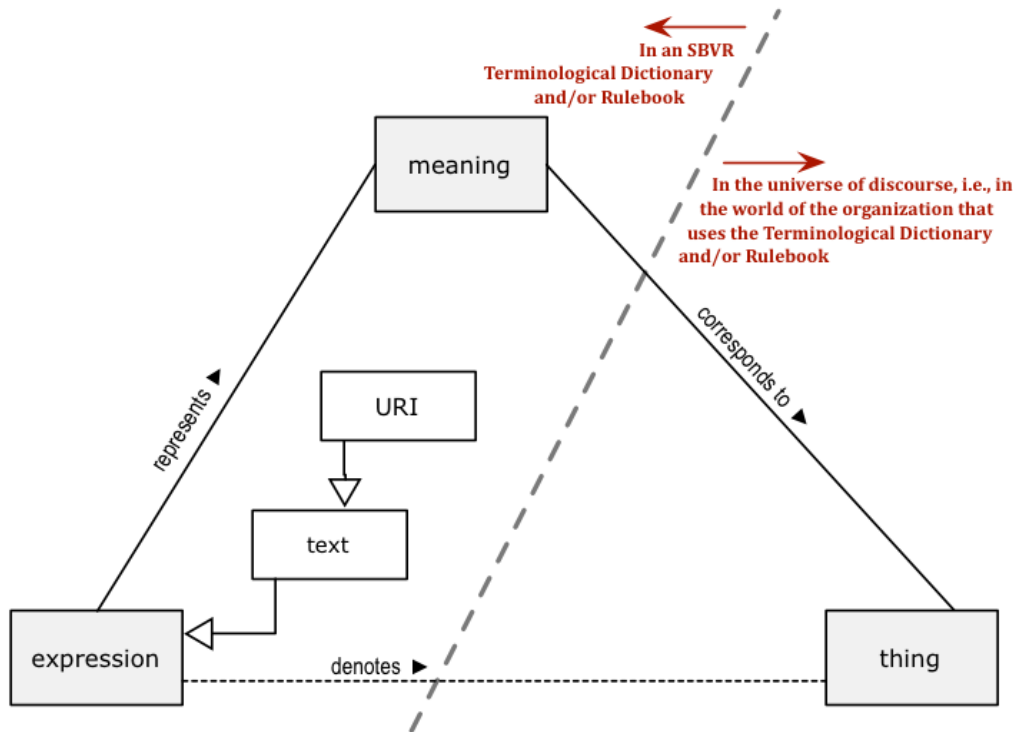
In an SBVR Terminological Dictionary and/or Rulebook

meaning

In the universe of discourse, i.e., in the world of the organization that uses the Terminological Dictionary and/or Rulebook

represents ▶

corresponds to ▶

URI

text

expression

denotes ▶

thing